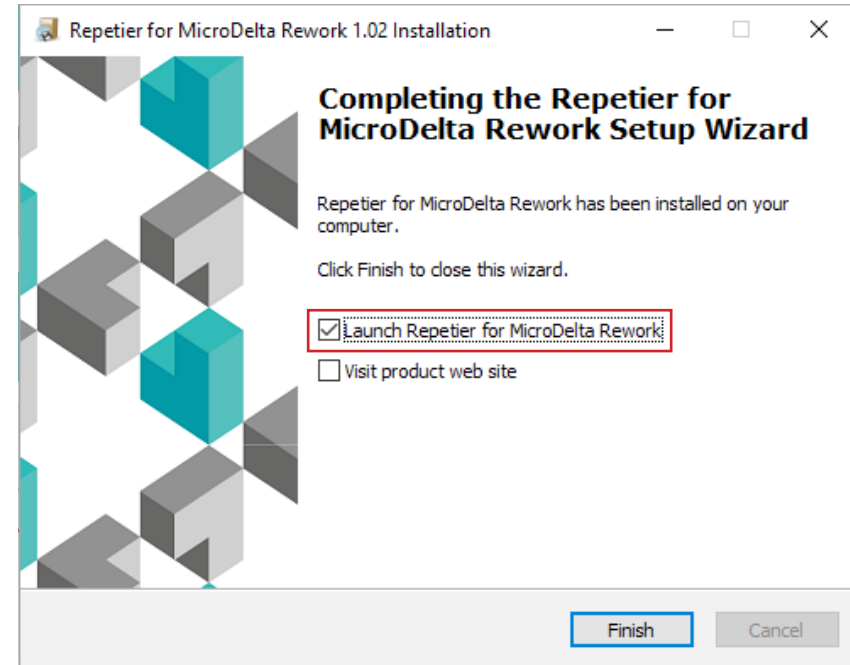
Repetier for MicroDelta Rework 1.02 Installation

Completing the Repetier for MicroDelta Rework Setup Wizard

Repetier for MicroDelta Rework has been installed on your computer.

Click Finish to close this wizard.

Launch Repetier for MicroDelta Rework

Visit product web site

Finish

Cancel